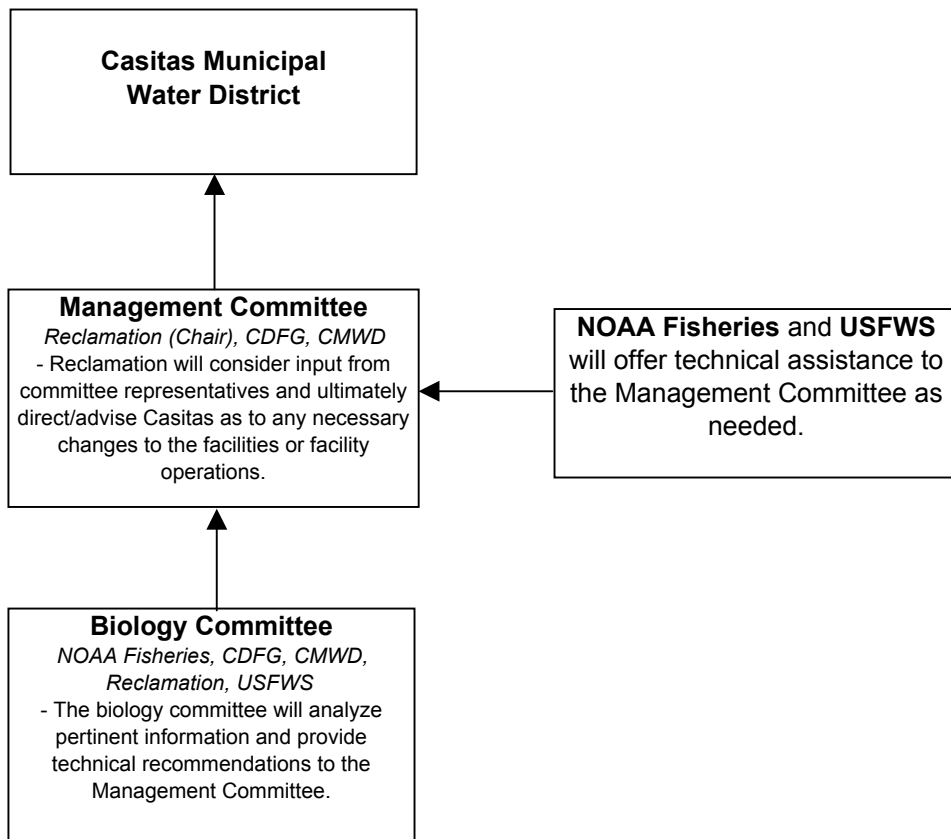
**Casitas Municipal Water District**

**Management Committee**
*Reclamation (Chair), CDFG, CMWD*
- Reclamation will consider input from committee representatives and ultimately direct/advise Casitas as to any necessary changes to the facilities or facility operations.

**NOAA Fisheries** and **USFWS** will offer technical assistance to the Management Committee as needed.

**Biology Committee**
*NOAA Fisheries, CDFG, CMWD, Reclamation, USFWS*
- The biology committee will analyze pertinent information and provide technical recommendations to the Management Committee.